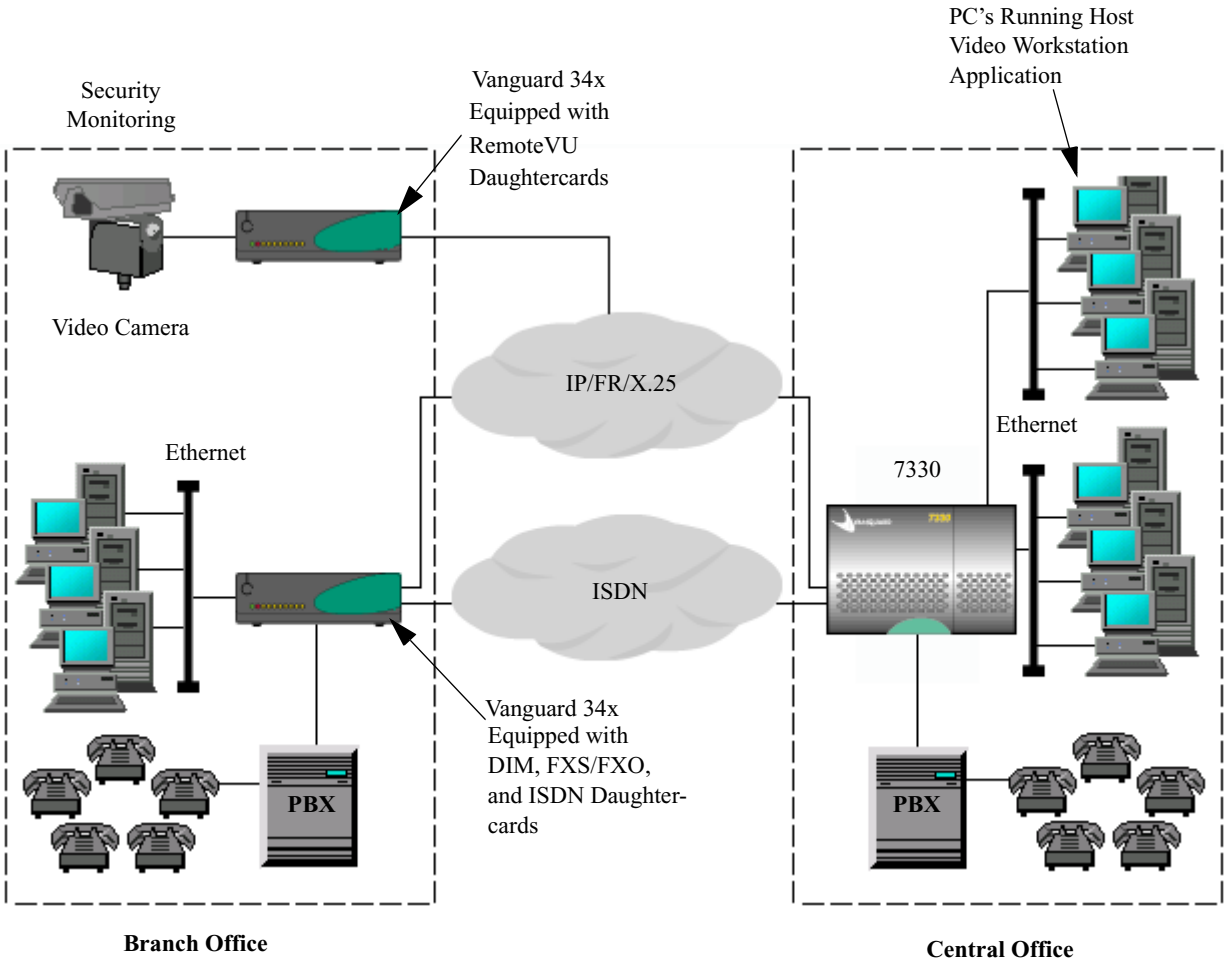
PC's Running Host Video Workstation Application

Security Monitoring

Vanguard 34x Equipped with RemoteVU Daughtercards

Video Camera

IP/FR/X.25

Ethernet

Ethernet

7330

7330

ISDN

Vanguard 34x Equipped with DIM, FXS/FXO, and ISDN Daughtercards

PBX

PBX

Branch Office

Central Office